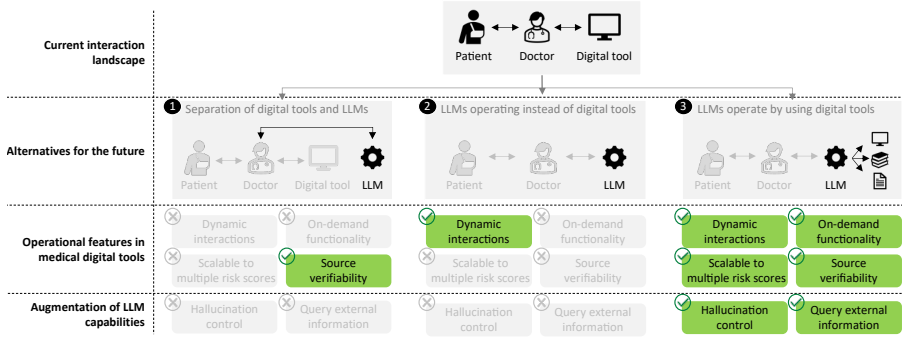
Current interaction landscape

Patient Doctor Digital tool

Alternatives for the future

1 Separation of digital tools and LLMs

Patient Doctor Digital tool LLM

2 LLMs operating instead of digital tools

Patient Doctor LLM

3 LLMs operate by using digital tools

Patient Doctor LLM

Operational features in medical digital tools

Dynamic interactions
On-demand functionality
Scalable to multiple risk scores
Source verifiability

Dynamic interactions
On-demand functionality
Scalable to multiple risk scores
Source verifiability

Dynamic interactions
On-demand functionality
Scalable to multiple risk scores
Source verifiability

Augmentation of LLM capabilities

Hallucination control
Query external information

Hallucination control
Query external information

Hallucination control
Query external information